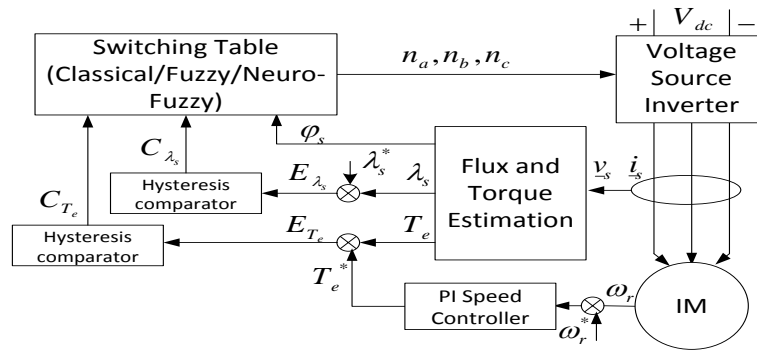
Switching Table (Classical/Fuzzy/Neuro-Fuzzy)

$n_a, n_b, n_c$

$+$ $V_{dc}$ $-$

Voltage Source Inverter

$\varphi_s$

$C_{\lambda_s}$

$\lambda_s^*$

$E_{\lambda_s}$

$\lambda_s$

Hysteresis comparator

Flux and Torque Estimation

$\underline{v}_s$ $\underline{i}_s$

$C_{T_e}$

$E_{T_e}$

$T_e$

Hysteresis comparator

$T_e^*$

PI Speed Controller

$\omega_r$

$\omega_r^*$

IM